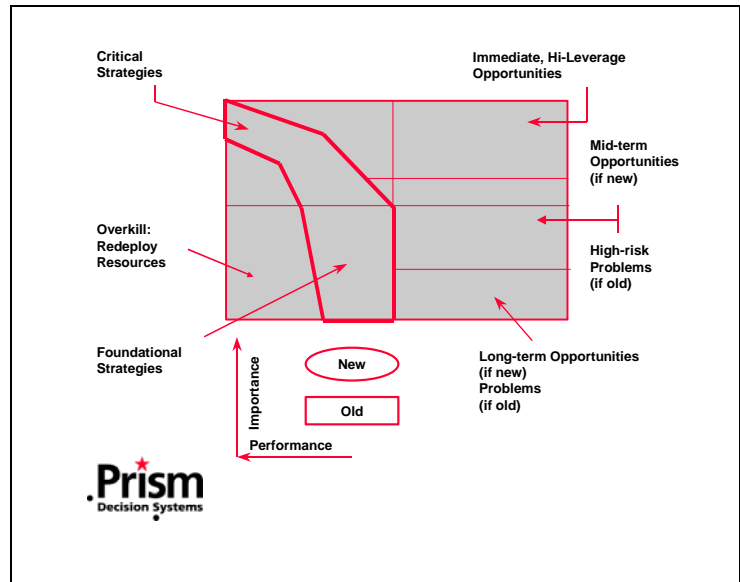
Critical Strategies

Immediate, Hi-Leverage Opportunities

Mid-term Opportunities (if new)

Overkill: Redeploy Resources

High-risk Problems (if old)

Foundational Strategies

Long-term Opportunities (if new) Problems (if old)

New

Old

Importance

Performance

Prism
Decision Systems